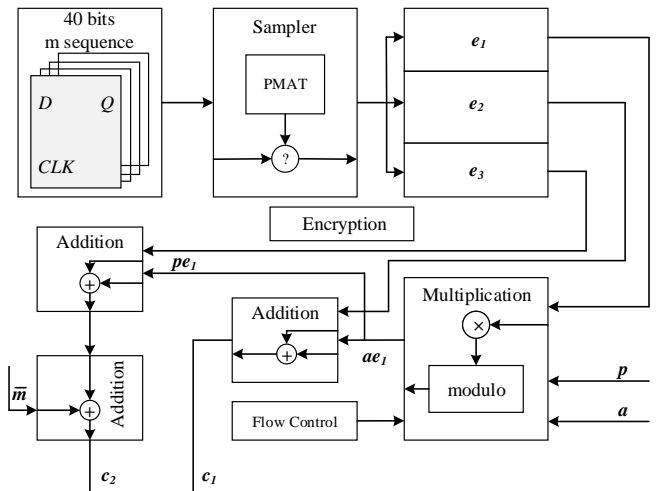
40 bits
m sequence
D
Q
CLK
Sampler
PMAT
?
$e_1$
$e_2$
$e_3$
Encryption
Addition
$+$
$pe_1$
Addition
$+$
$ae_1$
Multiplication
$\times$
modulo
$p$
$a$
Flow Control
$\overline{m}$
$+$
Addition
$c_2$
$c_1$